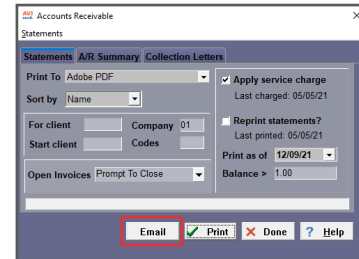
Accounts Receivable

Statements

Statements | A/R Summary | Collection Letters

Print To Adobe PDF

Sort by Name

For client

Company 01

Start client

Codes

Open Invoices Prompt To Close

Apply service charge

Last charged: 05/05/21

Reprint statements?

Last printed: 05/05/21

Print as of 12/09/21

Balance > 1.00

Email

Print

Done

Help